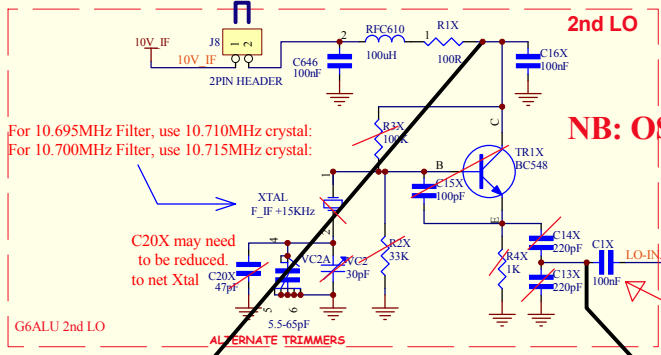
2nd LO

10V_IF
J8
1 2
10V_IF
2PIN HEADER
C646
100nF
2
RFC610
100uH
1
R1X
100R
C16X
100nF

NB: OS

For 10.695MHz Filter, use 10.710MHz crystal:
For 10.700MHz Filter, use 10.715MHz crystal:

R3X
100K
C
B
TR1X
BC548
C15X
100pF
E

XTAL
F_IF +15KHz

C20X may need to be reduced. to net Xtal

4
1
2
3
VC2A
VC2
30pF
R2X
33K
R4X
1K
C14X
220pF
C13X
220pF
C1X
100nF
LO-IN
C20X
47pF
5
5.5-65pF

G6ALU 2nd LO

ALTERNATE TRIMMERS